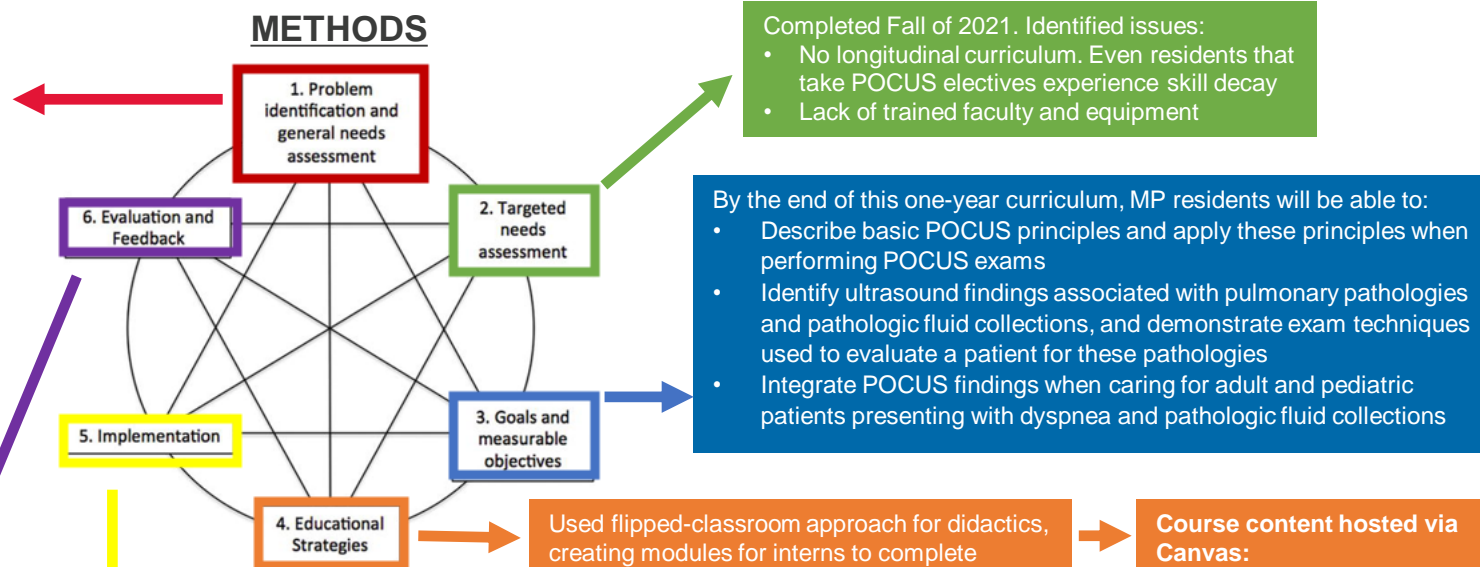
METHODS

1. Problem identification and general needs assessment

2. Targeted needs assessment

3. Goals and measurable objectives

4. Educational Strategies

5. Implementation

6. Evaluation and Feedback

Completed Fall of 2021. Identified issues:
• No longitudinal curriculum. Even residents that take POCUS electives experience skill decay
• Lack of trained faculty and equipment

By the end of this one-year curriculum, MP residents will be able to:
• Describe basic POCUS principles and apply these principles when performing POCUS exams
• Identify ultrasound findings associated with pulmonary pathologies and pathologic fluid collections, and demonstrate exam techniques used to evaluate a patient for these pathologies
• Integrate POCUS findings when caring for adult and pediatric patients presenting with dyspnea and pathologic fluid collections

Used flipped-classroom approach for didactics, creating modules for interns to complete

Course content hosted via Canvas: